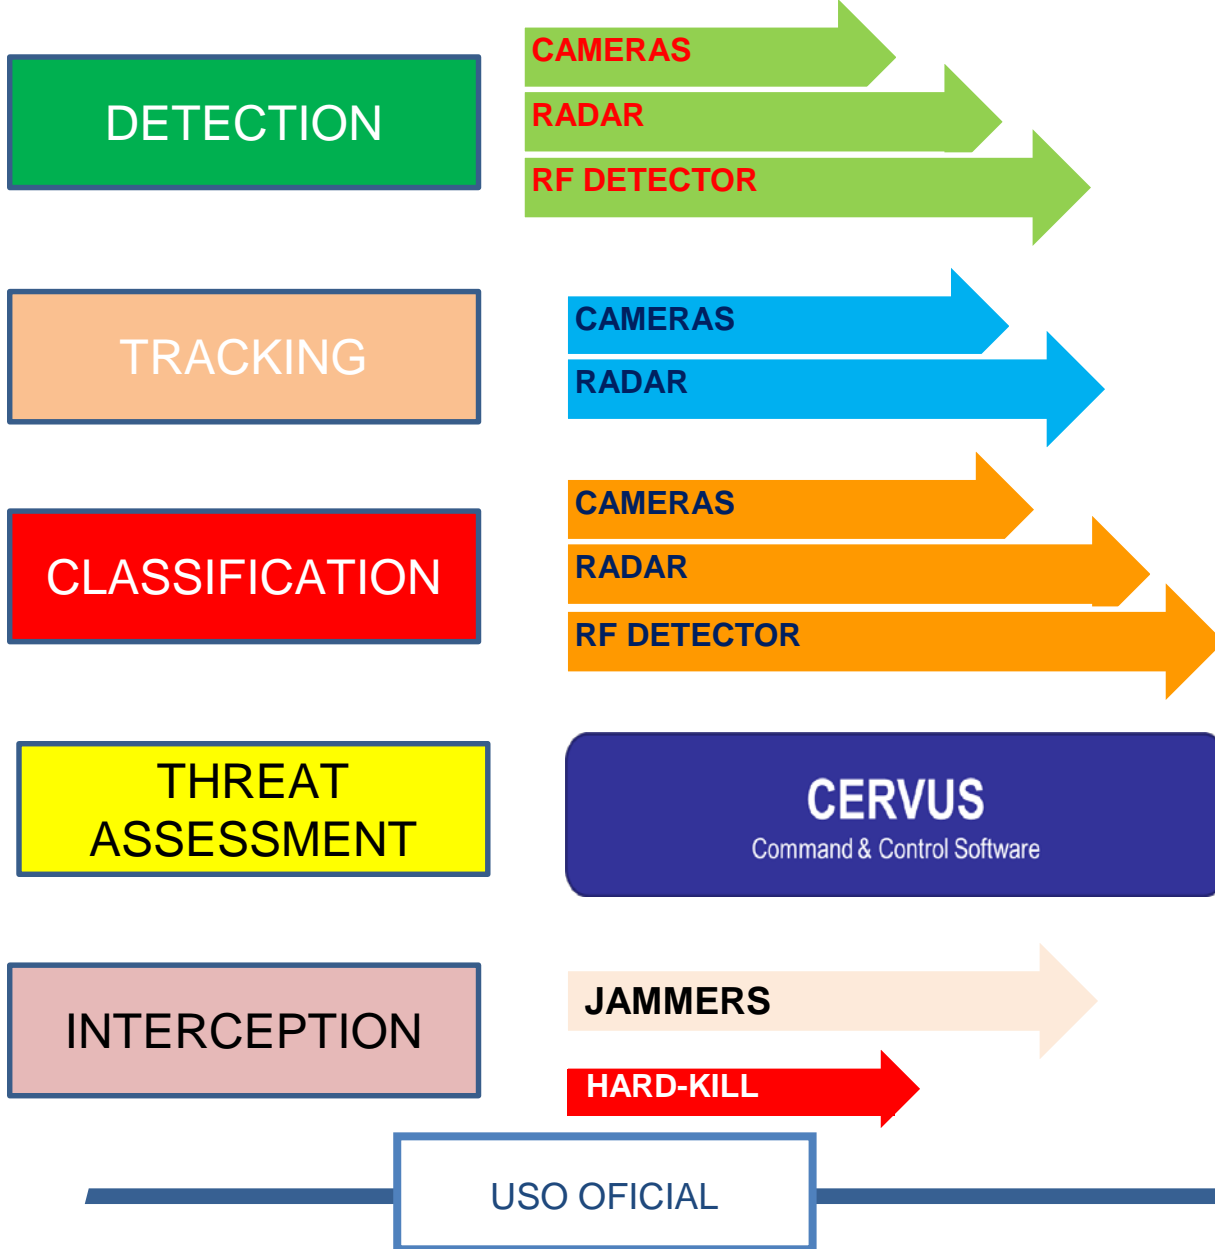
DETECTION

CAMERAS

RADAR

RF DETECTOR

TRACKING

CAMERAS

RADAR

CLASSIFICATION

CAMERAS

RADAR

RF DETECTOR

THREAT ASSESSMENT

CERVUS
Command & Control Software

INTERCEPTION

JAMMERS

HARD-KILL

USO OFICIAL